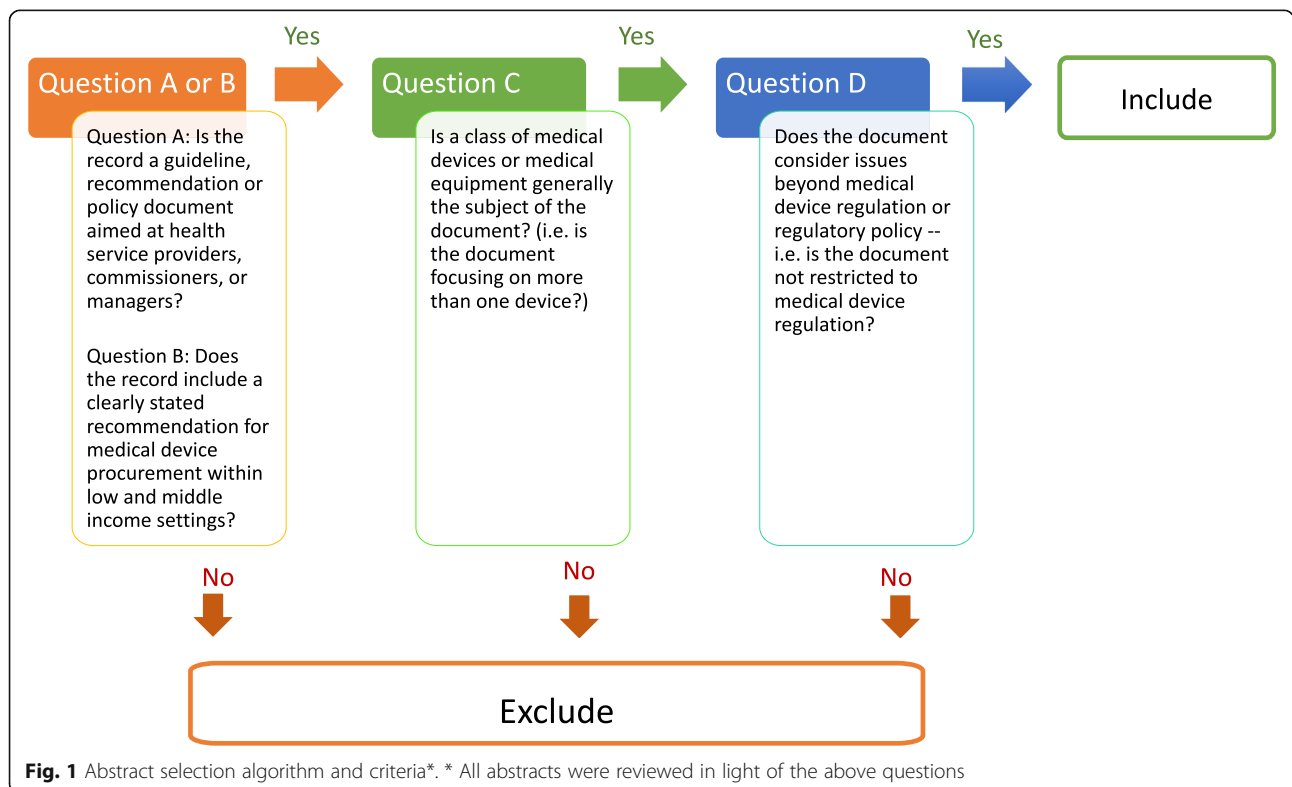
Question A or B

Yes

Question C

Yes

Question D

Yes

Include

Question A: Is the record a guideline, recommendation or policy document aimed at health service providers, commissioners, or managers?

Question B: Does the record include a clearly stated recommendation for medical device procurement within low and middle income settings?

Is a class of medical devices or medical equipment generally the subject of the document? (i.e. is the document focusing on more than one device?)

Does the document consider issues beyond medical device regulation or regulatory policy -- i.e. is the document not restricted to medical device regulation?

No

No

No

Exclude

Fig. 1 Abstract selection algorithm and criteria*. * All abstracts were reviewed in light of the above questions